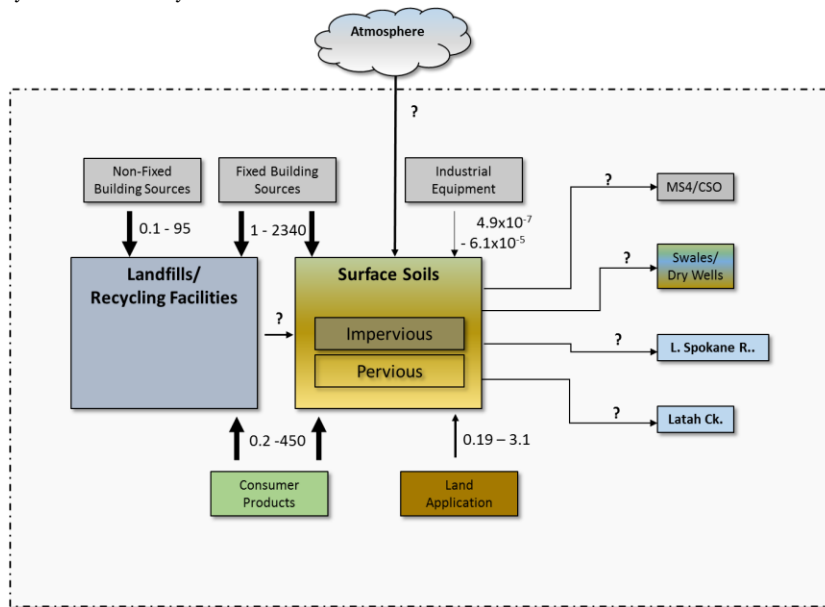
Atmosphere

?

Non-Fixed Building Sources

Fixed Building Sources

Industrial Equipment

0.1 - 95

1 - 2340

$4.9\text{x}10^{-7}$ - $6.1\text{x}10^{-5}$

Landfills/ Recycling Facilities

?

Surface Soils

Impervious

Pervious

?

MS4/CSO

?

Swales/ Dry Wells

?

L. Spokane R..

?

Latah Ck.

0.2 -450

0.19 – 3.1

Consumer Products

Land Application